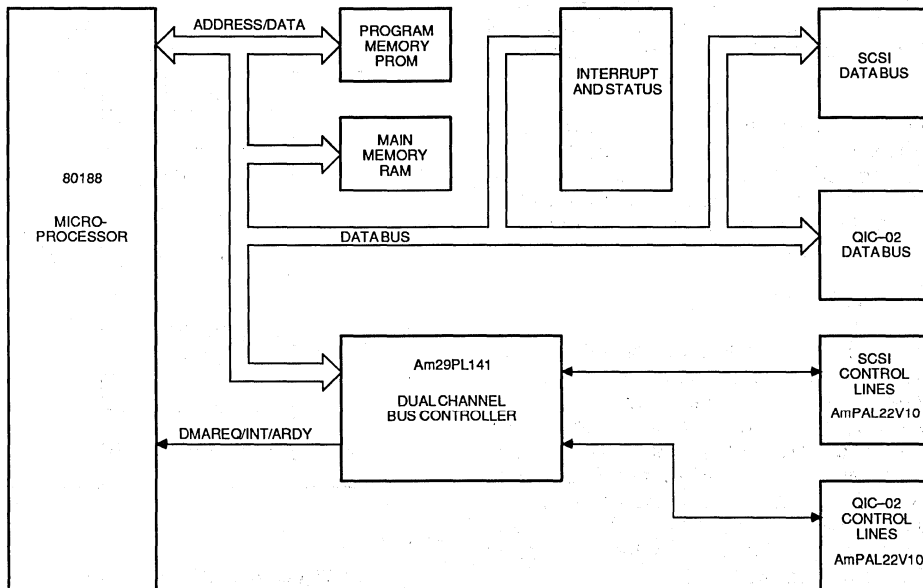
ADDRESS/DATA

PROGRAM MEMORY PROM

INTERRUPT AND STATUS

SCSI DATABUS

MAIN MEMORY RAM

80188

MICRO-PROCESSOR

DATABUS

QIC–02 DATABUS

Am29PL141

DUAL CHANNEL BUS CONTROLLER

SCSI CONTROL LINES

AmPAL22V10

DMAREQ/INT/ARDY

QIC–02 CONTROL LINES

AmPAL22V10